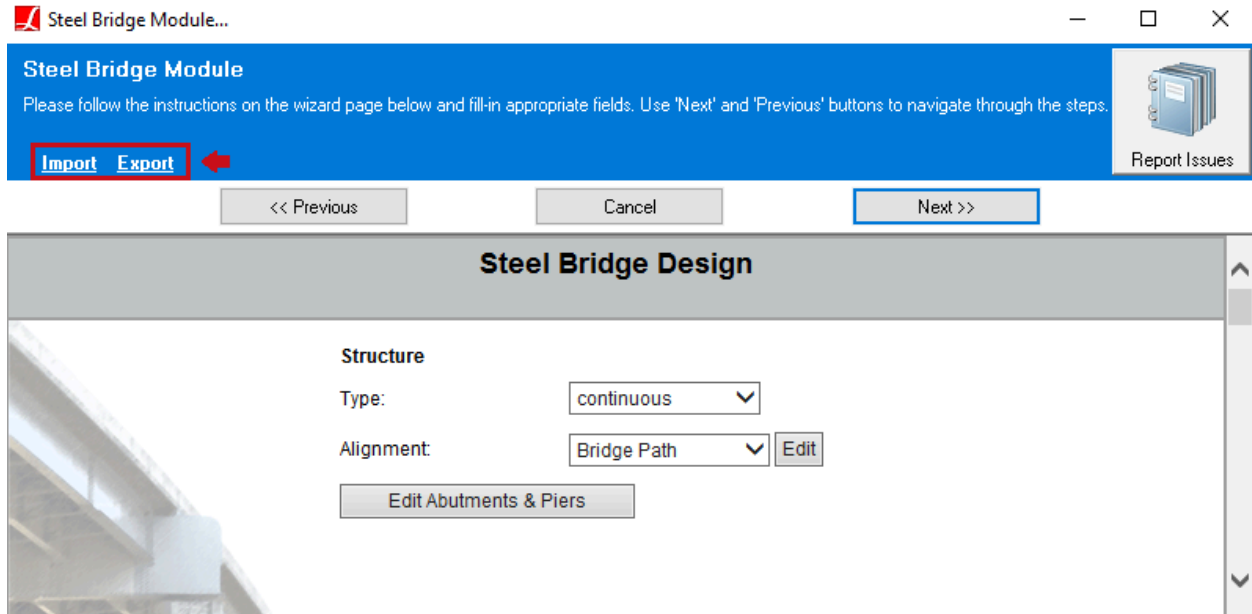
Steel Bridge Module...

Steel Bridge Module

Please follow the instructions on the wizard page below and fill-in appropriate fields. Use 'Next' and 'Previous' buttons to navigate through the steps.

Import Export

Report Issues

<< Previous

Cancel

Next >>

Steel Bridge Design

Structure

Type: continuous

Alignment: Bridge Path Edit

Edit Abutments & Piers